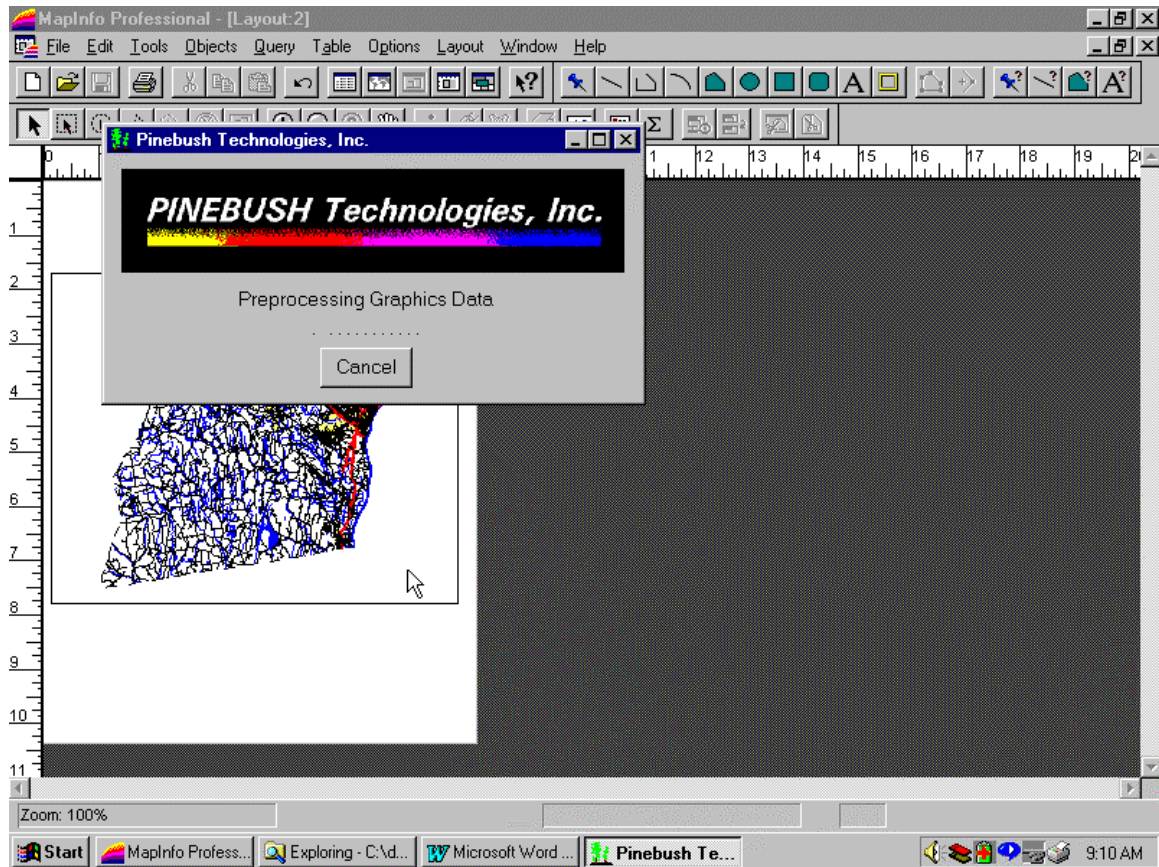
MapInfo Professional - [Layout:2]

File Edit Tools Objects Query Table Options Layout Window Help

Pinebush Technologies, Inc.

PINEBUSH Technologies, Inc.

Preprocessing Graphics Data

Cancel

0 1 2 3 4 5 6 7 8 9 10 11

11 12 13 14 15 16 17 18 19 2

Zoom: 100%

Start MapInfo Profess... Exploring - C:\d... Microsoft Word ... Pinebush Te... 9:10 AM